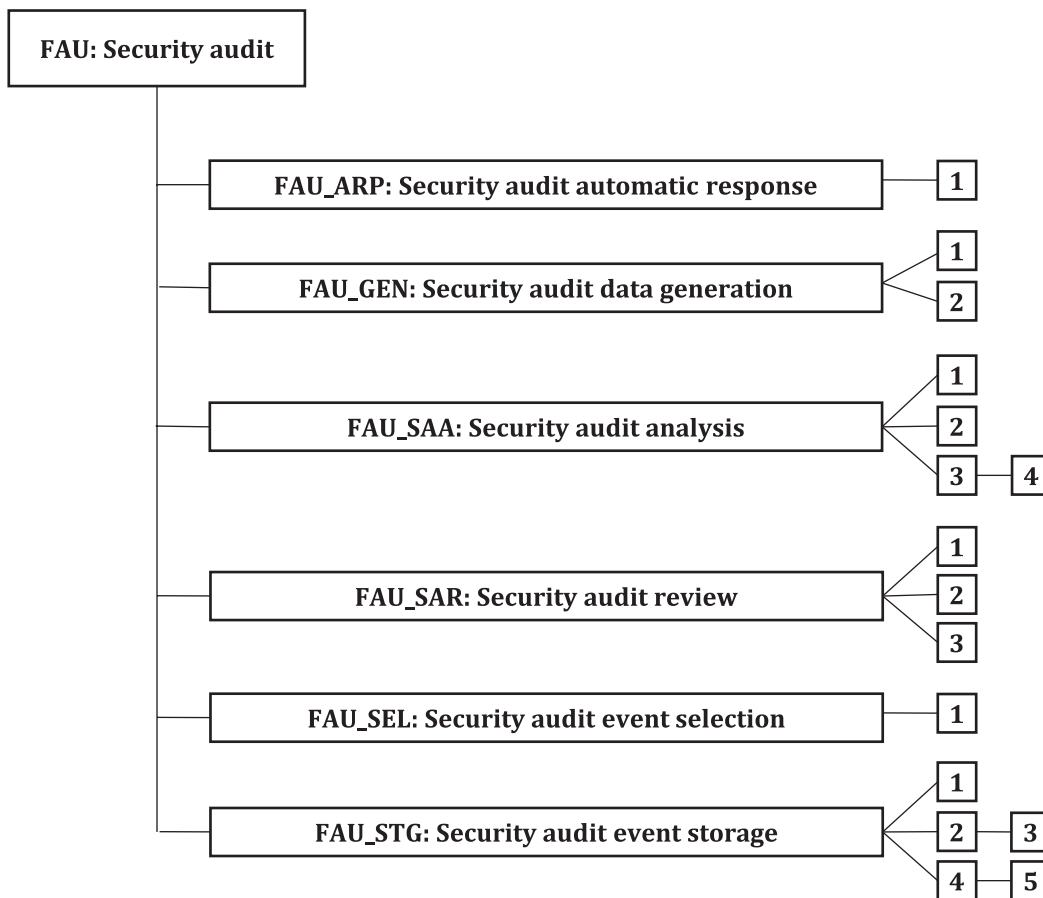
FAU: Security audit

FAU_ARP: Security audit automatic response

1

FAU_GEN: Security audit data generation

1

2

FAU_SAA: Security audit analysis

1

2

3

4

FAU_SAR: Security audit review

1

2

3

FAU_SEL: Security audit event selection

1

FAU_STG: Security audit event storage

1

2

3

4

5